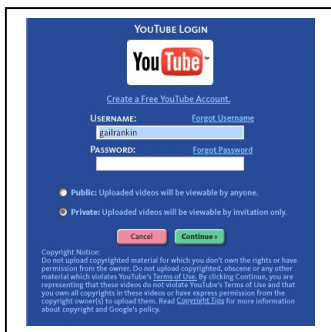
YouTube Login

You Tube™

Create a Free YouTube Account.

Username: Forgot Username

gailrankin

Password: Forgot Password

Public: Uploaded videos will be viewable by anyone.

Private: Uploaded videos will be viewable by invitation only.

Cancel Continue ›

Copyright Notice:
Do not upload copyrighted material for which you don't own the rights or have permission from the owner. Do not upload copyrighted, obscene or any other material which violates YouTube's Terms of Use. By clicking Continue, you are representing that these videos do not violate YouTube's Terms of Use and that you own all copyrights in these videos or have express permission from the copyright owner(s) to upload them. Read Copyright Tips for more information about copyright and Google's policy.